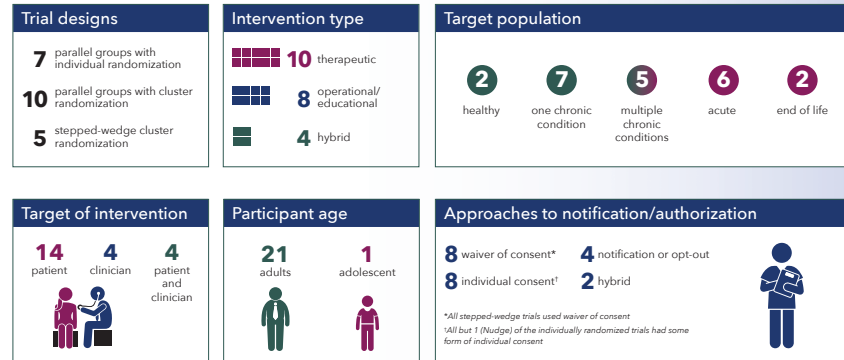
Trial designs

7 parallel groups with individual randomization

10 parallel groups with cluster randomization

5 stepped-wedge cluster randomization

Intervention type

10 therapeutic

8 operational/ educational

4 hybrid

Target population

2 healthy

7 one chronic condition

5 multiple chronic conditions

6 acute

2 end of life

Target of intervention

14 patient

4 clinician

4 patient and clinician

Participant age

21 adults

1 adolescent

Approaches to notification/authorization

8 waiver of consent*

4 notification or opt-out

8 individual consent†

2 hybrid

*All stepped-wedge trials used waiver of consent

†All but 1 (Nudge) of the individually randomized trials had some form of individual consent